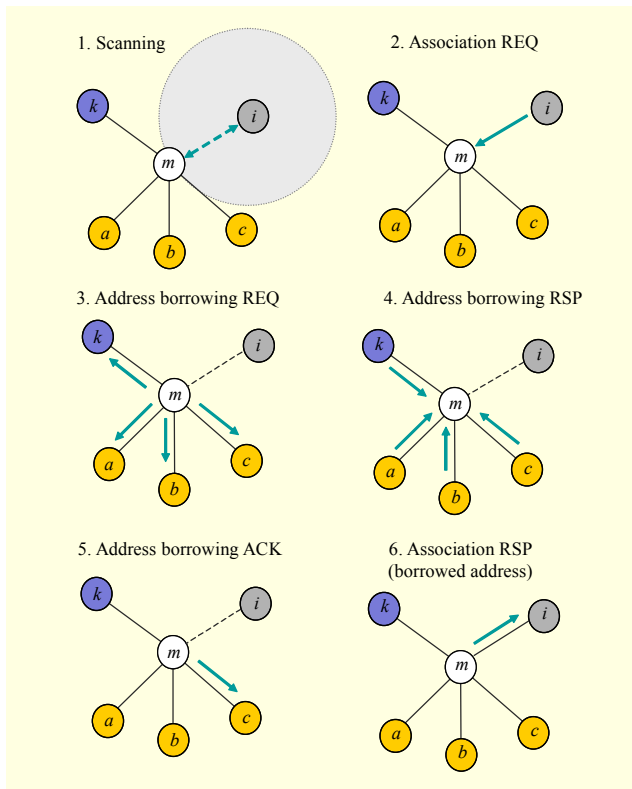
1. Scanning

k

i

m

a

b

c

2. Association REQ

k

i

m

a

b

c

3. Address borrowing REQ

k

i

m

a

b

c

4. Address borrowing RSP

k

i

m

a

b

c

5. Address borrowing ACK

k

i

m

a

b

c

6. Association RSP (borrowed address)

k

i

m

a

b

c